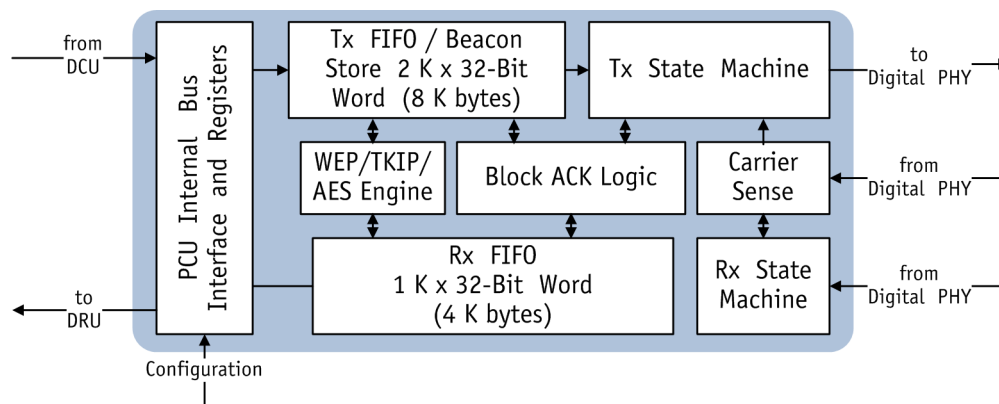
from DCU

to DRU

PCU Internal Bus Interface and Registers

Tx FIFO / Beacon Store 2 K x 32-Bit Word (8 K bytes)

Tx State Machine

to Digital PHY

WEP/TKIP/ AES Engine

Block ACK Logic

Carrier Sense

from Digital PHY

Rx FIFO 1 K x 32-Bit Word (4 K bytes)

Rx State Machine

from Digital PHY

Configuration